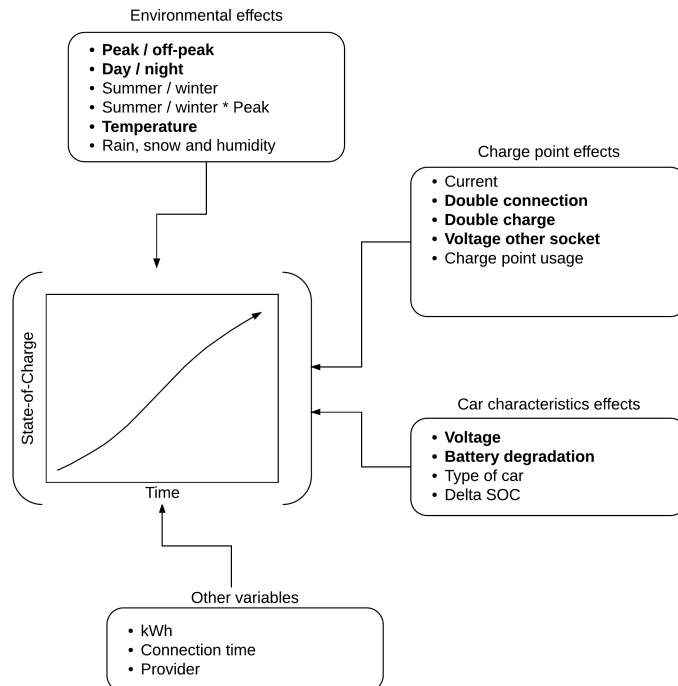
Environmental effects

- Peak / off-peak
- Day / night
- Summer / winter
- Summer / winter * Peak
- Temperature
- Rain, snow and humidity

Charge point effects

- Current
- Double connection
- Double charge
- Voltage other socket
- Charge point usage

State-of-Charge

Time

Car characteristics effects

- Voltage
- Battery degradation
- Type of car
- Delta SOC

Other variables

- kWh
- Connection time
- Provider